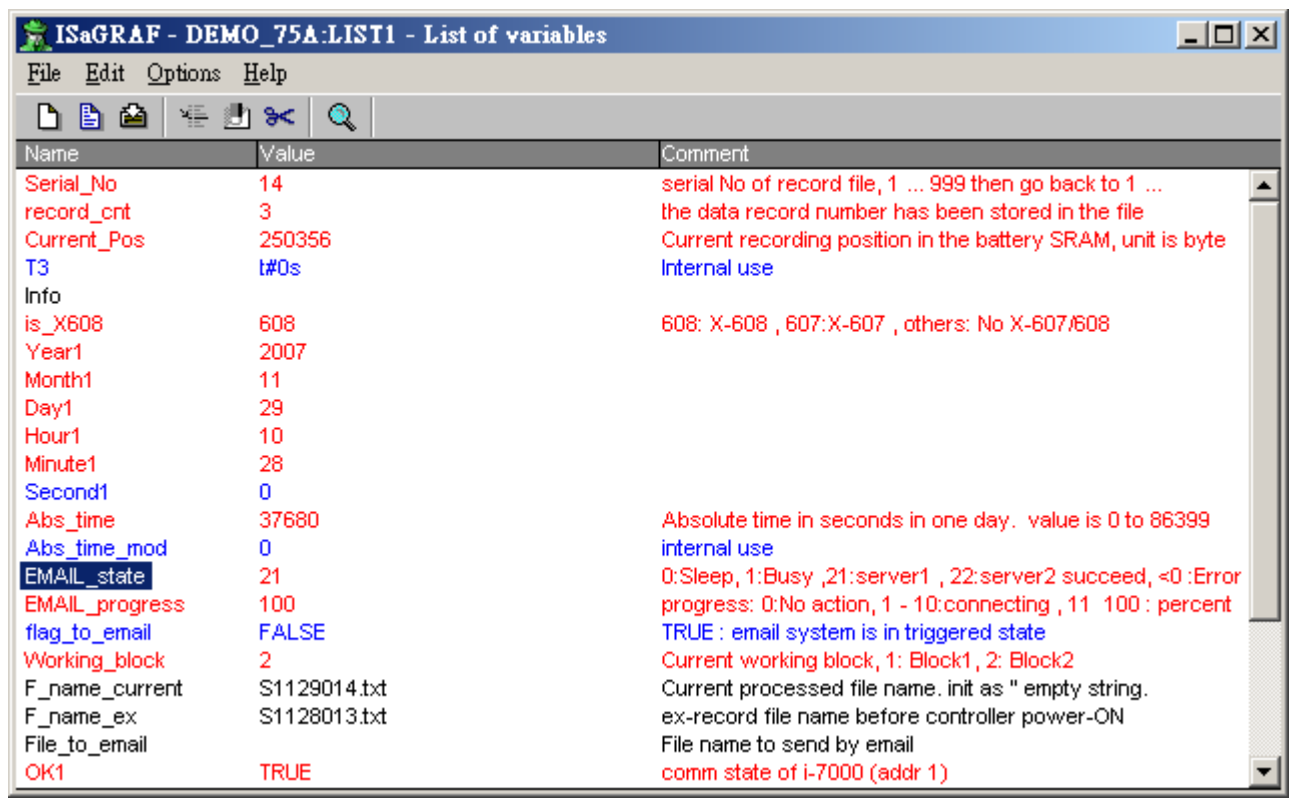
ISaGRAF - DEMO_75A:LIST1 - List of variables

File Edit Options Help

| Name | Value | Comment |
|---|---|---|
| Serial_No | 14 | serial No of record file, 1 ... 999 then go back to 1 ... |
| record_cnt | 3 | the data record number has been stored in the file |
| Current_Pos | 250356 | Current recording position in the battery SRAM, unit is byte |
| T3 | t#0s | Internal use |
| Info | | |
| is_X608 | 608 | 608: X-608 , 607:X-607 , others: No X-607/608 |
| Year1 | 2007 | |
| Month1 | 11 | |
| Day1 | 29 | |
| Hour1 | 10 | |
| Minute1 | 28 | |
| Second1 | 0 | |
| Abs_time | 37680 | Absolute time in seconds in one day. value is 0 to 86399 |
| Abs_time_mod | 0 | internal use |
| EMAIL_state | 21 | 0:Sleep, 1:Busy ,21:server1 , 22:server2 succeed, <0 :Error |
| EMAIL_progress | 100 | progress: 0:No action, 1 - 10:connecting , 11 100 : percent |
| flag_to_email | FALSE | TRUE : email system is in triggered state |
| Working_block | 2 | Current working block, 1: Block1, 2: Block2 |
| F_name_current | S1129014.txt | Current processed file name. init as '' empty string. |
| F_name_ex | S1128013.txt | ex-record file name before controller power-ON |
| File_to_email | | File name to send by email |
| OK1 | TRUE | comm state of i-7000 (addr 1) |